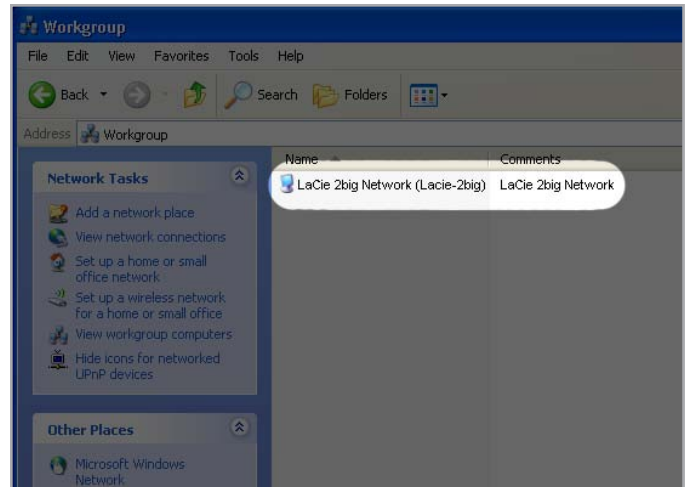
Workgroup

File Edit View Favorites Tools Help

Back Search Folders

Address Workgroup

Network Tasks

Add a network place
View network connections
Set up a home or small office network
Set up a wireless network for a home or small office
View workgroup computers
Hide icons for networked UPnP devices

Other Places

Microsoft Windows Network

| Name | Comments |
|---|---|
| LaCie 2big Network (Lacie-2big) | LaCie 2big Network |